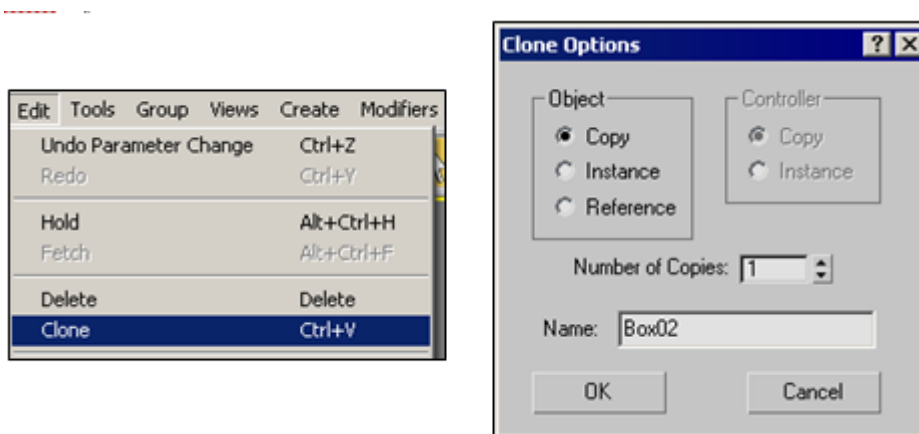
Edit Tools Group Views Create Modifiers

Undo Parameter Change Ctrl+Z
Redo Ctrl+Y
Hold Alt+Ctrl+H
Fetch Alt+Ctrl+F
Delete Delete
Clone Ctrl+V

Clone Options ? X

Object
Copy
Instance
Reference

Controller
Copy
Instance

Number of Copies: 1

Name: Box02

OK Cancel